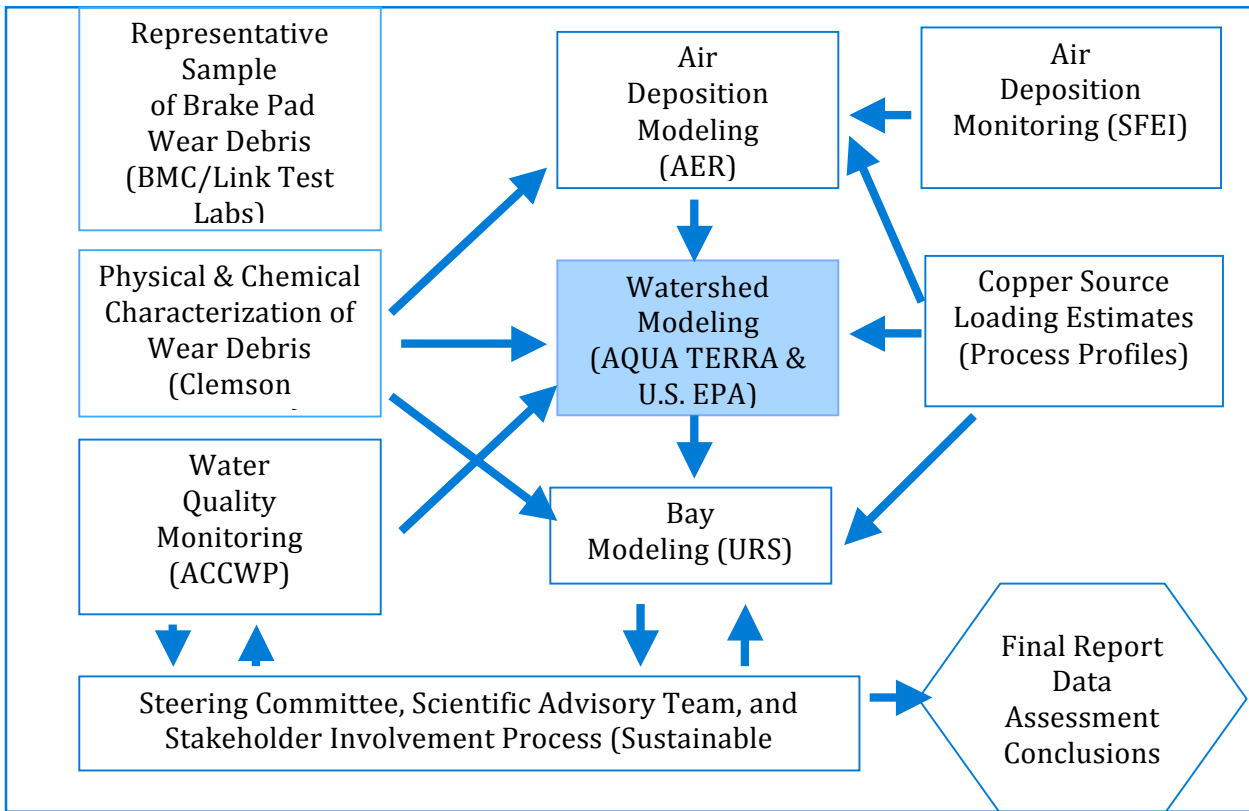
Representative Sample of Brake Pad Wear Debris (BMC/Link Test Labs)

Air Deposition Modeling (AER)

Air Deposition Monitoring (SFEI)

Physical & Chemical Characterization of Wear Debris (Clemson

Watershed Modeling (AQUA TERRA & U.S. EPA)

Copper Source Loading Estimates (Process Profiles)

Water Quality Monitoring (ACCWP)

Bay Modeling (URS)

Steering Committee, Scientific Advisory Team, and Stakeholder Involvement Process (Sustainable

Final Report Data Assessment Conclusions